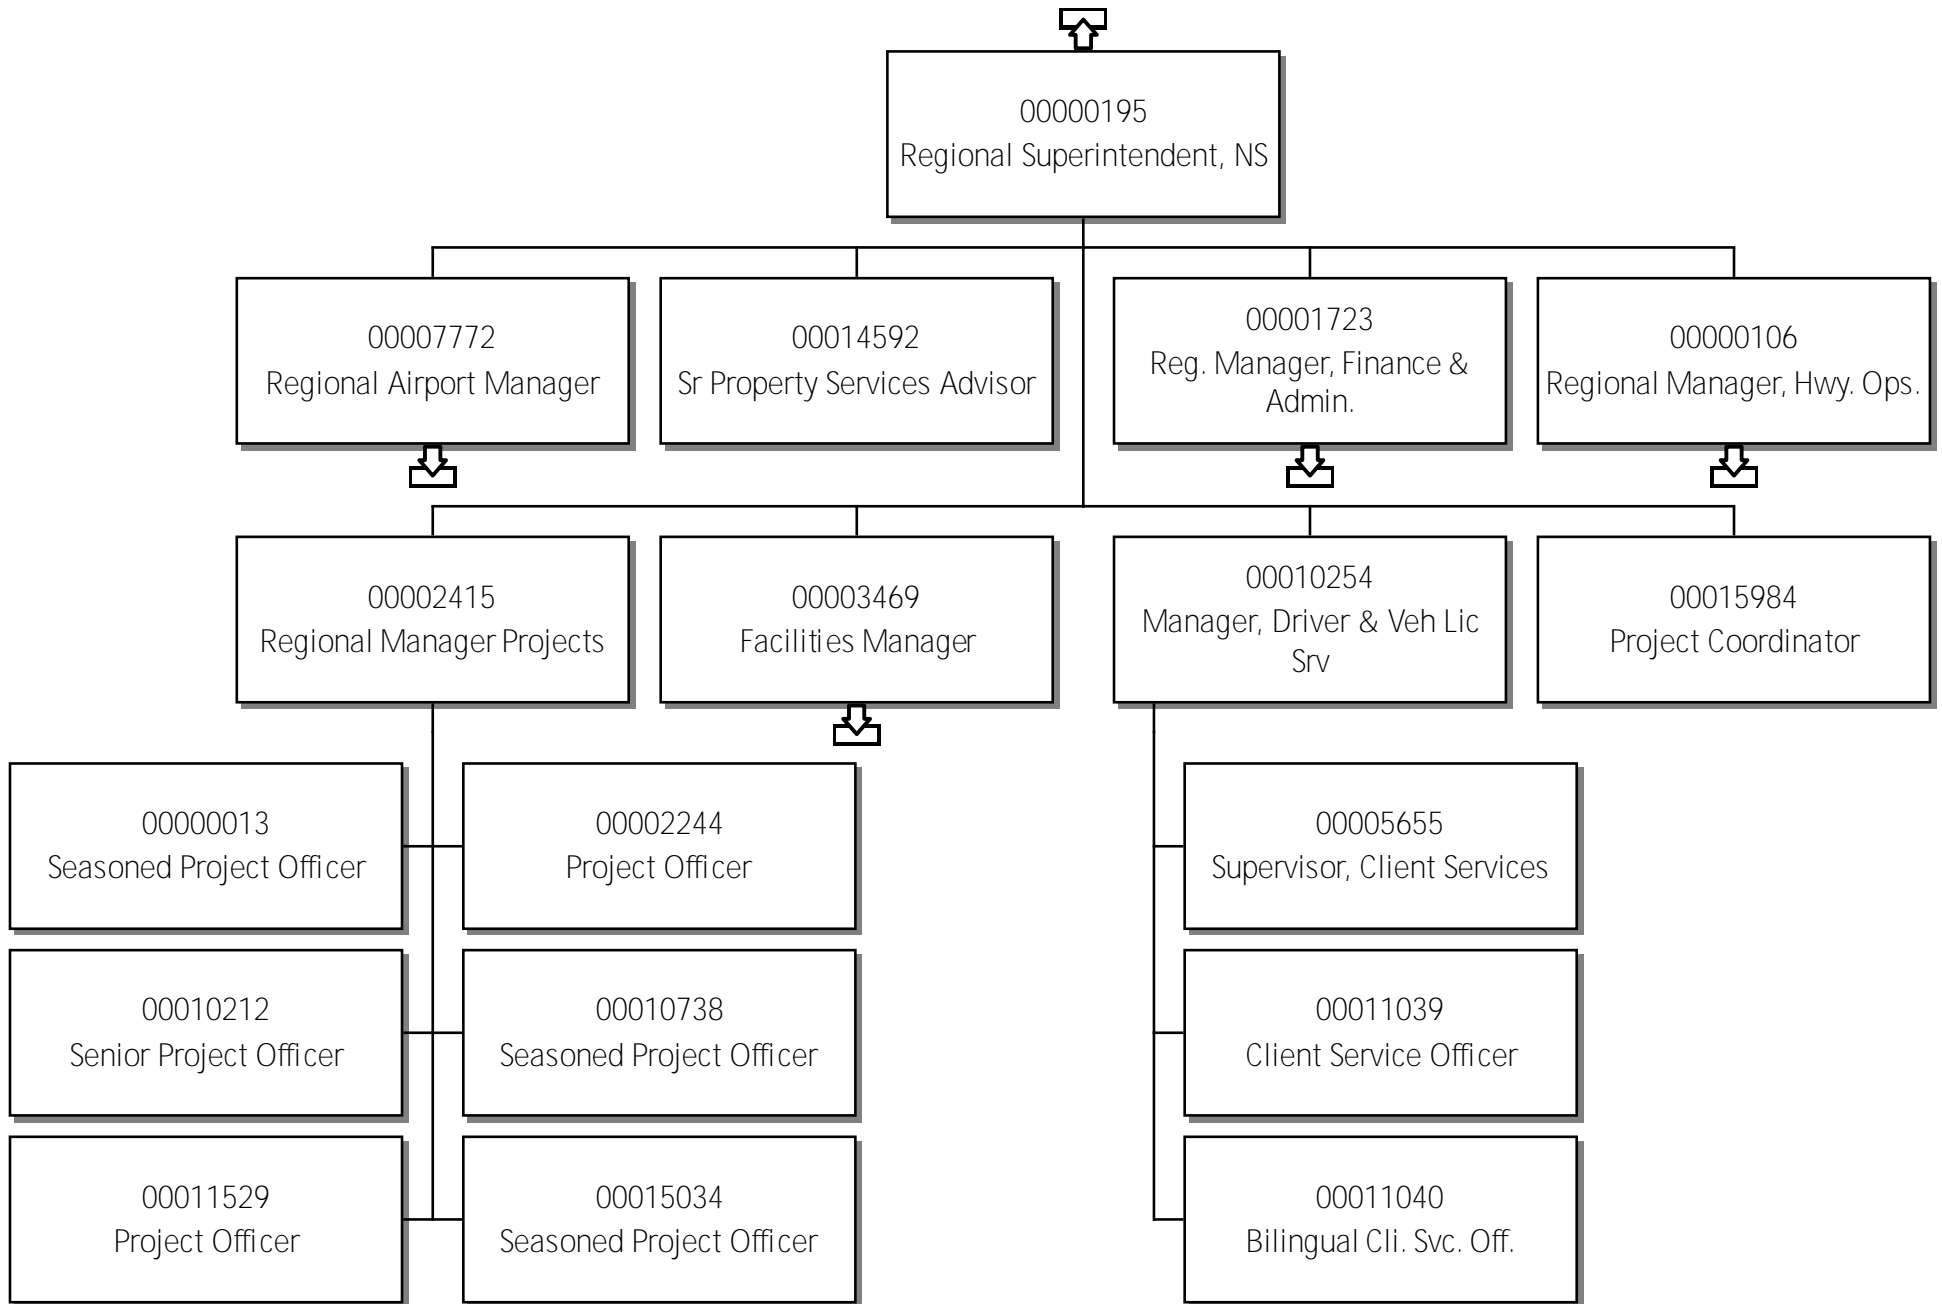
00000195
Regional Superintendent, NS

00007772
Regional Airport Manager

00014592
Sr Property Services Advisor

00001723
Reg. Manager, Finance & Admin.

00000106
Regional Manager, Hwy. Ops.

00002415
Regional Manager Projects

00003469
Facilities Manager

00010254
Manager, Driver & Veh Lic Srv

00015984
Project Coordinator

00000013
Seasoned Project Officer

00002244
Project Officer

00010212
Senior Project Officer

00010738
Seasoned Project Officer

00011529
Project Officer

00015034
Seasoned Project Officer

00005655
Supervisor, Client Services

00011039
Client Service Officer

00011040
Bilingual Cli. Svc. Off.